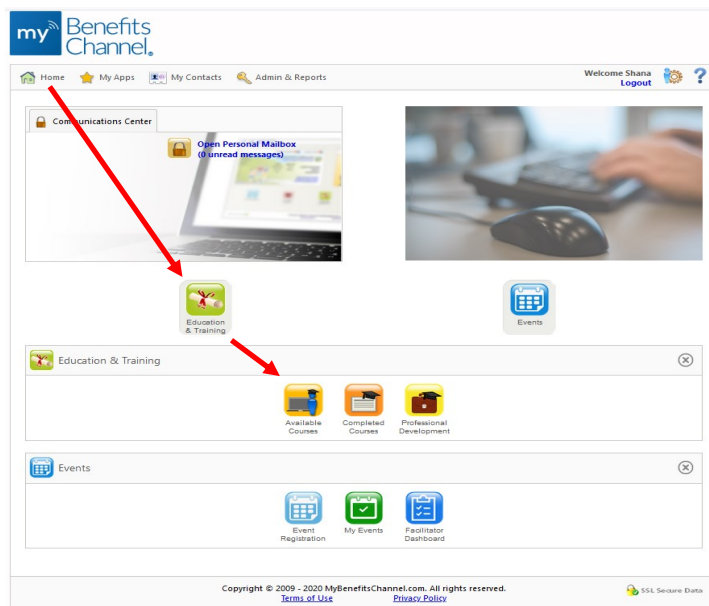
my Benefits Channel.

Home My Apps My Contacts Admin & Reports

Welcome Shana
Logout

Communications Center

Open Personal Mailbox
(0 unread messages)

Education & Training

Events

Education & Training

Available Courses

Completed Courses

Professional Development

Events

Event Registration

My Events

Facilitator Dashboard

Copyright © 2009 - 2020 MyBenefitsChannel.com. All rights reserved.
Terms of Use Privacy Policy

SSL Secure Data